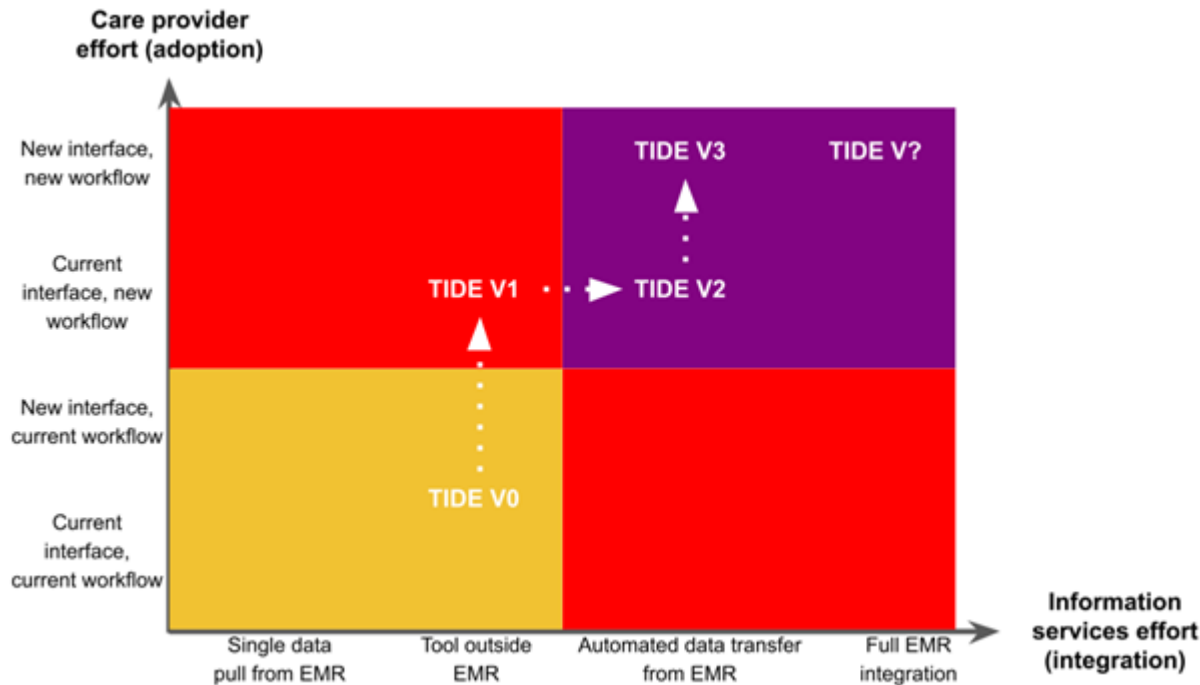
Care provider effort (adoption)

New interface, new workflow

Current interface, new workflow

New interface, current workflow

Current interface, current workflow

TIDE V3

TIDE V?

TIDE V1

TIDE V2

TIDE V0

Single data pull from EMR

Tool outside EMR

Automated data transfer from EMR

Full EMR integration

Information services effort (integration)